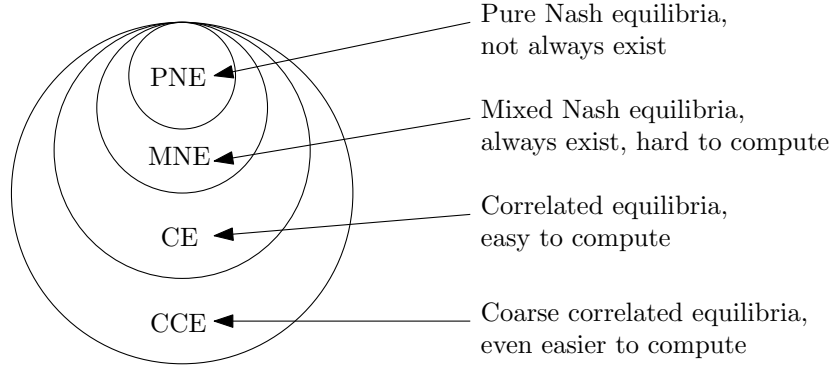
PNE

MNE

CE

CCE

Pure Nash equilibria, not always exist

Mixed Nash equilibria, always exist, hard to compute

Correlated equilibria, easy to compute

Coarse correlated equilibria, even easier to compute